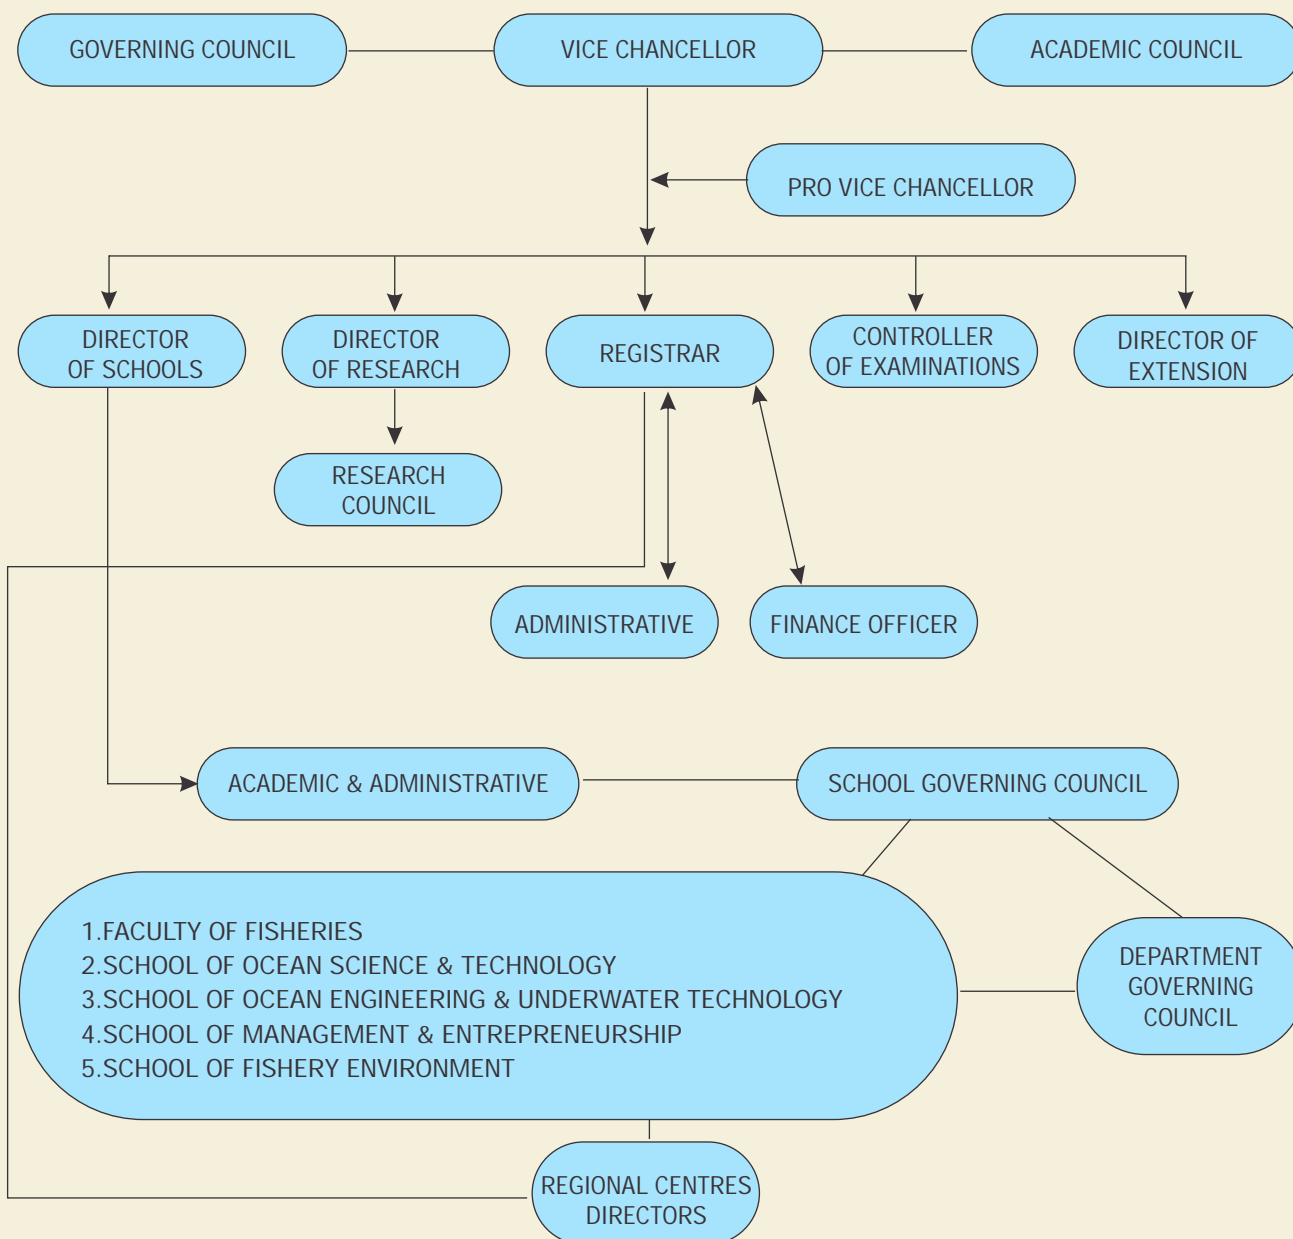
GOVERNING COUNCIL

VICE CHANCELLOR

ACADEMIC COUNCIL

PRO VICE CHANCELLOR

DIRECTOR OF SCHOOLS

DIRECTOR OF RESEARCH

REGISTRAR

CONTROLLER OF EXAMINATIONS

DIRECTOR OF EXTENSION

RESEARCH COUNCIL

ADMINISTRATIVE

FINANCE OFFICER

ACADEMIC & ADMINISTRATIVE

SCHOOL GOVERNING COUNCIL

1.FACULTY OF FISHERIES
2.SCHOOL OF OCEAN SCIENCE & TECHNOLOGY
3.SCHOOL OF OCEAN ENGINEERING & UNDERWATER TECHNOLOGY
4.SCHOOL OF MANAGEMENT & ENTREPRENEURSHIP
5.SCHOOL OF FISHERY ENVIRONMENT

DEPARTMENT GOVERNING COUNCIL

REGIONAL CENTRES DIRECTORS